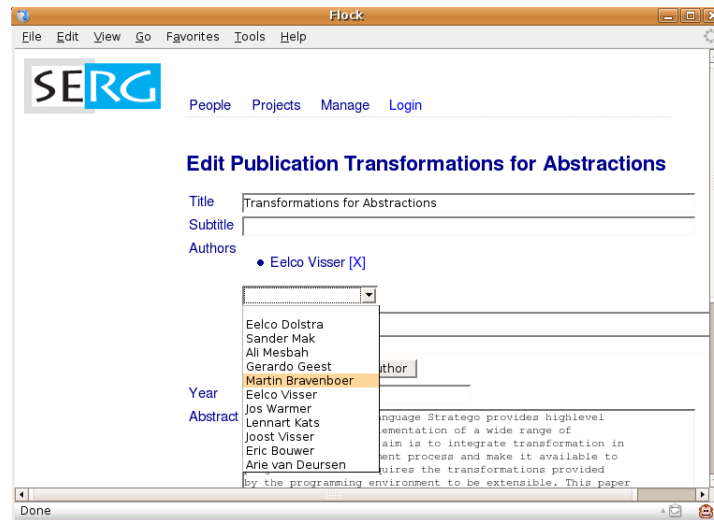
Flock

File Edit View Go Favorites Tools Help

SERG

People Projects Manage Login

Edit Publication Transformations for Abstractions

Title Transformations for Abstractions

Subtitle

Authors

• Eelco Visser [X]

Eelco Dolstra
Sander Mak
Ali Mesbah
Gerardo Geest
Martin Bravenboer
Eelco Visser
Jos Warmer
Lennart Kats
Joost Visser
Eric Bouwer
Arie van Deursen

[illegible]uthor

Year

Abstract

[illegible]nguage Stratego provides highlevel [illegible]mentation of a wide range of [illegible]aim is to integrate transformation in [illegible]ent process and make it available to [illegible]uires the transformations provided by the programming environment to be extensible. This paper

Done